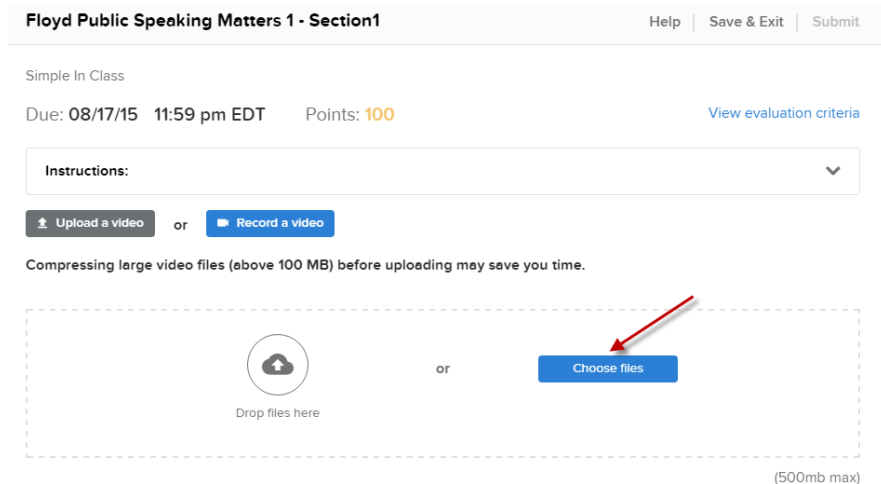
Floyd Public Speaking Matters 1 - Section1

Help | Save & Exit | Submit

Simple In Class

Due: 08/17/15 11:59 pm EDT Points: 100

View evaluation criteria

Instructions:

Upload a video or Record a video

Compressing large video files (above 100 MB) before uploading may save you time.

Drop files here

or

Choose files

(500mb max)